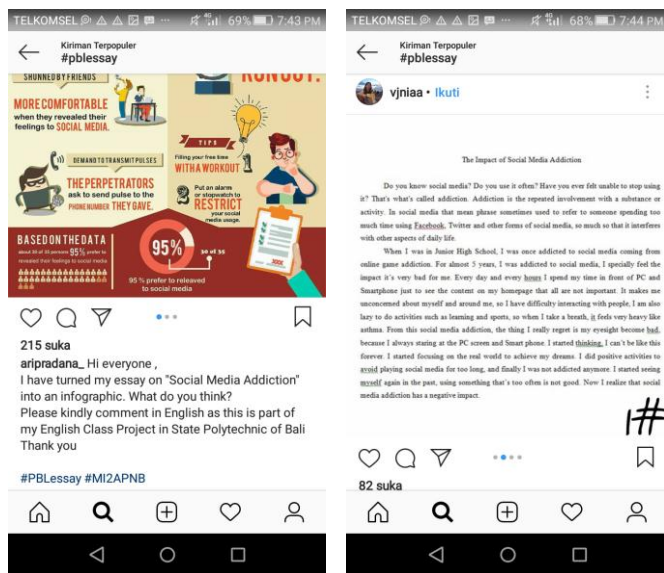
TELKOMSEL 69% 7:43 PM

Kiriman Terpopuler
#pblessay

SHUNNED BY FRIENDS

MORE COMFORTABLE when they revealed their feelings to SOCIAL MEDIA.

DEMAND TO TRANSMIT PULSES

THE PERPETRATORS ask to send pulse to the PHONE NUMBER THEY GAVE.

TIPS

Filling your free time WITH A WORKOUT

Put an alarm or stopwatch to RESTRICT your social media usage.

BASED ON THE DATA

95%

95 % prefer to released to social media

215 suka

aripradana_ Hi everyone ,
I have turned my essay on "Social Media Addiction" into an infographic. What do you think?
Please kindly comment in English as this is part of my English Class Project in State Polytechnic of Bali
Thank you

#PBLessay #MI2APNB

TELKOMSEL 68% 7:44 PM

Kiriman Terpopuler
#pblessay

vjniaa • Ikuti

The Impact of Social Media Addiction

Do you know social media? Do you use it often? Have you ever felt unable to stop using it? That's what's called addiction. Addiction is the repeated involvement with a substance or activity. In social media that mean phrase sometimes used to refer to someone spending too much time using Facebook, Twitter and other forms of social media, so much so that it interferes with other aspects of daily life.

When I was in Junior High School, I was once addicted to social media coming from online game addiction. For almost 5 years, I was addicted to social media, I specially feel the impact it's very bad for me. Every day and every hours I spend my time in front of PC and Smartphone just to see the content on my homepage that all are not important. It makes me unconcerned about myself and around me, so I have difficulty interacting with people, I am also lazy to do activities such as learning and sports, so when I take a breath, it feels very heavy like asthma. From this social media addiction, the thing I really regret is my eyesight become bad, because I always staring at the PC screen and Smart phone. I started thinking, I can't be like this forever. I started focusing on the real world to achieve my dreams. I did positive activities to avoid playing social media for too long, and finally I was not addicted anymore. I started seeing myself again in the past, using something that's too often is not good. Now I realize that social media addiction has a negative impact.

#

82 suka